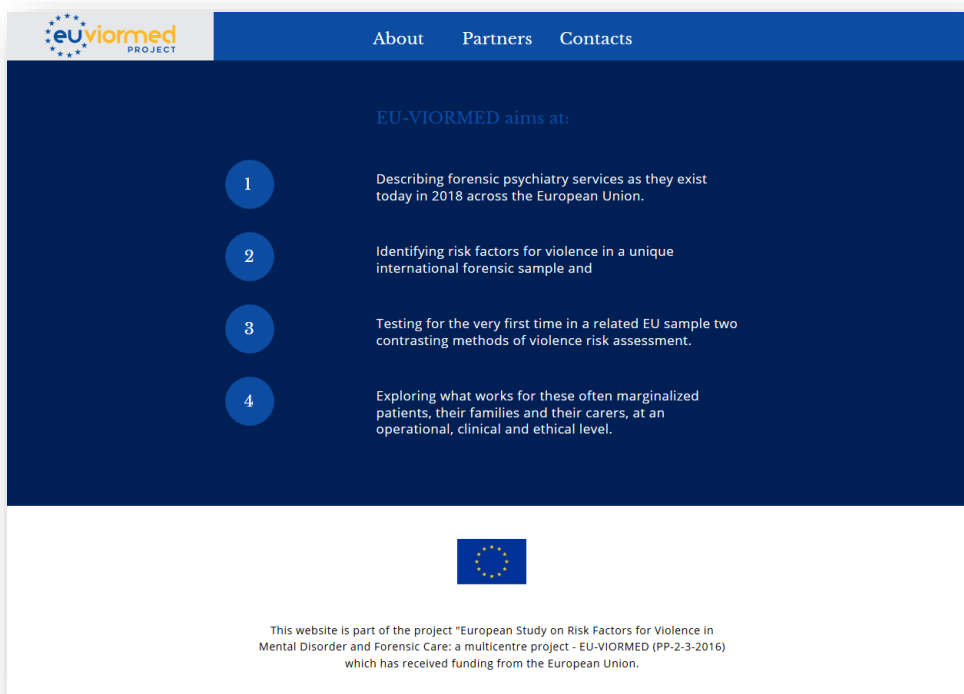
euviormed
PROJECT

About Partners Contacts

EU-VIORMED aims at:

1

Describing forensic psychiatry services as they exist today in 2018 across the European Union.

2

Identifying risk factors for violence in a unique international forensic sample and

3

Testing for the very first time in a related EU sample two contrasting methods of violence risk assessment.

4

Exploring what works for these often marginalized patients, their families and their carers, at an operational, clinical and ethical level.

This website is part of the project "European Study on Risk Factors for Violence in Mental Disorder and Forensic Care: a multicentre project - EU-VIORMED (PP-2-3-2016) which has received funding from the European Union.